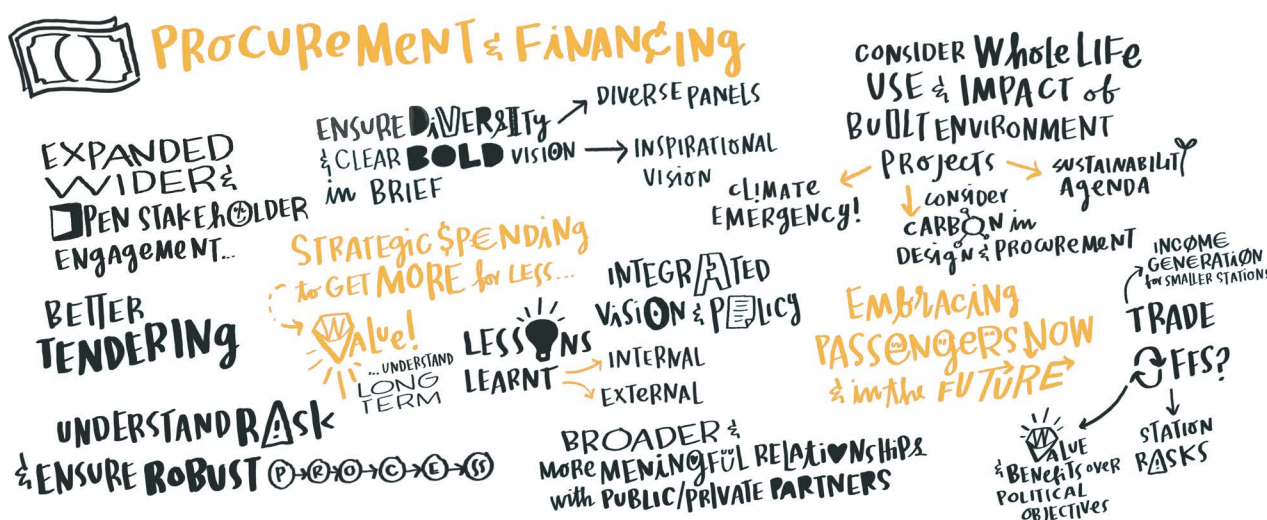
PROCUREMENT & FINANCING

EXPANDED WIDER & OPEN STAKEHOLDER ENGAGEMENT...

ENSURE DIVERSITY & CLEAR BOLD VISION in BRIEF

DIVERSE PANELS

INSPIRATIONAL VISION

CONSIDER WHOLE LIFE USE & IMPACT of BUILT ENVIRONMENT Projects

CLIMATE EMERGENCY!

SUSTAINABILITY AGENDA

CONSIDER CARBON in DESIGN & PROCUREMENT

STRATEGIC SPENDING to GET MORE for LESS...

VALUE! ...UNDERSTAND LONG TERM

BETTER TENDERING

LESSONS LEARNT

INTERNAL

EXTERNAL

INTEGRATED VISION & POLICY

EMBRACING PASSENGERS NOW & in the FUTURE

INCOME GENERATION for SMALLER STATIONS

TRADE OFFS?

VALUE & BENEFITS over POLITICAL OBJECTIVES

STATION RISKS

UNDERSTAND RISK & ENSURE ROBUST PROCESS

BROADER & MORE MEANINGFUL RELATIONSHIPS with PUBLIC/PRIVATE PARTNERS